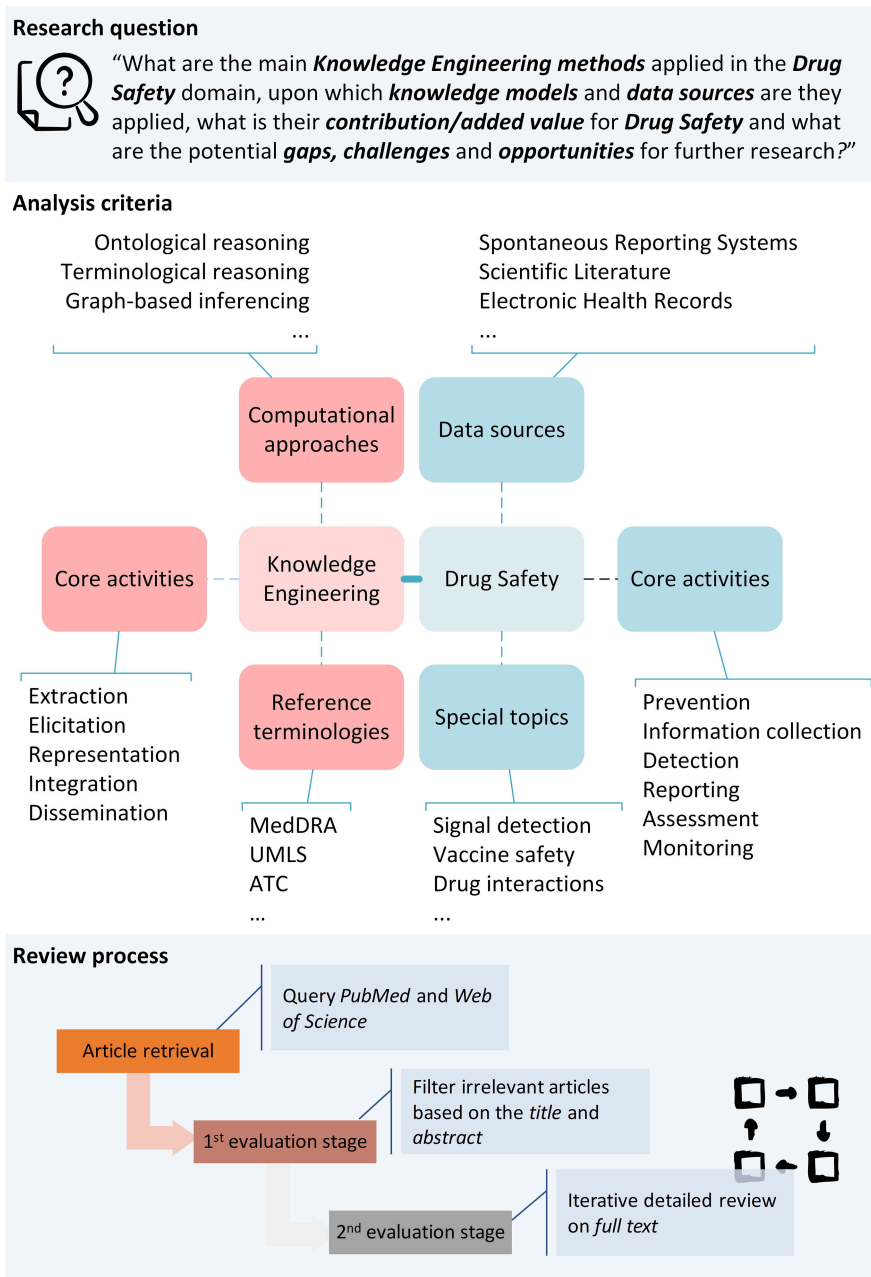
**Research question**

"What are the main ***Knowledge Engineering methods*** applied in the ***Drug Safety*** domain, upon which ***knowledge models*** and ***data sources*** are they applied, what is their ***contribution/added value*** for ***Drug Safety*** and what are the potential ***gaps, challenges*** and ***opportunities*** for further research?"

**Analysis criteria**

Ontological reasoning
Terminological reasoning
Graph-based inferencing
...

Spontaneous Reporting Systems
Scientific Literature
Electronic Health Records
...

Computational approaches

Data sources

Core activities

Knowledge Engineering

Drug Safety

Core activities

Extraction
Elicitation
Representation
Integration
Dissemination

Reference terminologies

Special topics

Prevention
Information collection
Detection
Reporting
Assessment
Monitoring

MedDRA
UMLS
ATC
...

Signal detection
Vaccine safety
Drug interactions
...

**Review process**

Query *PubMed* and *Web of Science*

Article retrieval

Filter irrelevant articles based on the *title* and *abstract*

1$^{st}$ evaluation stage

Iterative detailed review on *full text*

2$^{nd}$ evaluation stage